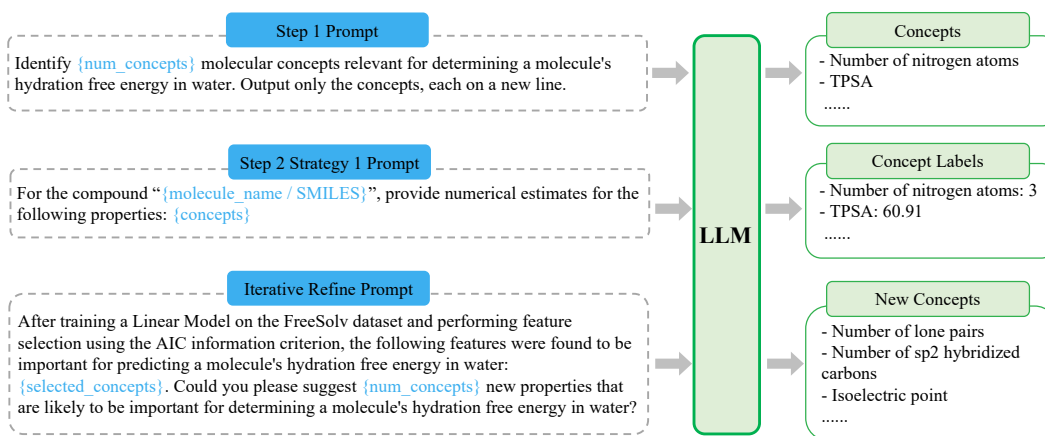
Step 1 Prompt

Identify {num_concepts} molecular concepts relevant for determining a molecule's hydration free energy in water. Output only the concepts, each on a new line.

Step 2 Strategy 1 Prompt

For the compound "{molecule_name / SMILES}", provide numerical estimates for the following properties: {concepts}

Iterative Refine Prompt

After training a Linear Model on the FreeSolv dataset and performing feature selection using the AIC information criterion, the following features were found to be important for predicting a molecule's hydration free energy in water: {selected_concepts}. Could you please suggest {num_concepts} new properties that are likely to be important for determining a molecule's hydration free energy in water?

LLM

Concepts
- Number of nitrogen atoms
- TPSA
......

Concept Labels
- Number of nitrogen atoms: 3
- TPSA: 60.91
......

New Concepts
- Number of lone pairs
- Number of sp2 hybridized carbons
- Isoelectric point
......